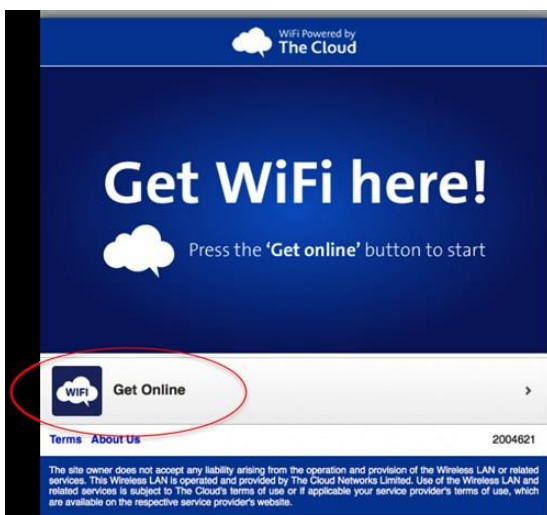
WiFi Powered by
The Cloud

Get WiFi here!

Press the 'Get online' button to start

WiFi Get Online

>

Terms About Us

2004621

The site owner does not accept any liability arising from the operation and provision of the Wireless LAN or related services. This Wireless LAN is operated and provided by The Cloud Networks Limited. Use of the Wireless LAN and related services is subject to The Cloud's terms of use or if applicable your service provider's terms of use, which are available on the respective service provider's website.